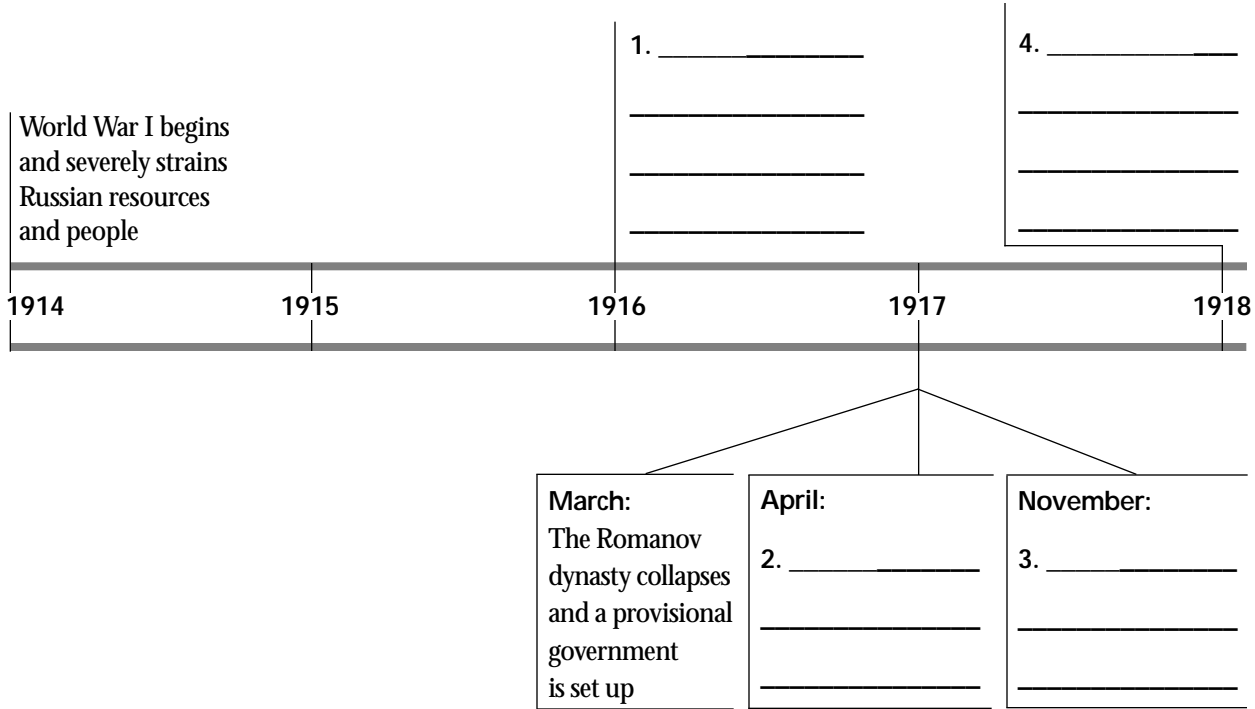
World War I begins and severely strains Russian resources and people

1. ____________

____________

____________

____________

4. ____________

____________

____________

____________

1914

1915

1916

1917

1918

March:
The Romanov dynasty collapses and a provisional government is set up

April:
2. ____________

____________

____________

November:
3. ____________

____________

____________